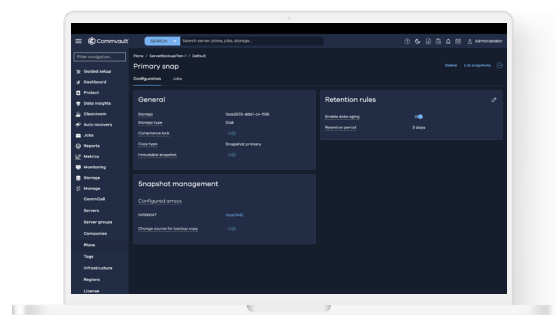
Commvault

Search server, plans, jobs, storage...

Administrator

Filter navigation...

Guided setup
Dashboard
Protect
Data insights
Cleanroom
Auto recovery
Jobs
Reports
Metrics
Monitoring
Storage
Manage
CommCell
Servers
Server groups
Companies
Plans
Tags
Infrastructure
Regions
License

Plans / ServerBackupPlan 1 / Default

Primary snap

Delete List snapshots

Configuration Jobs

General

Storage 0ce2015-d0c1-cv-108
Storage type Disk
Compliance lock
Copy type Snapshot primary
Immutable snapshot

Retention rules

Enable data aging
Retention period 3 days

Snapshot management

Configured arrays

HPENDAT 0ce3442

Change source for backup copy